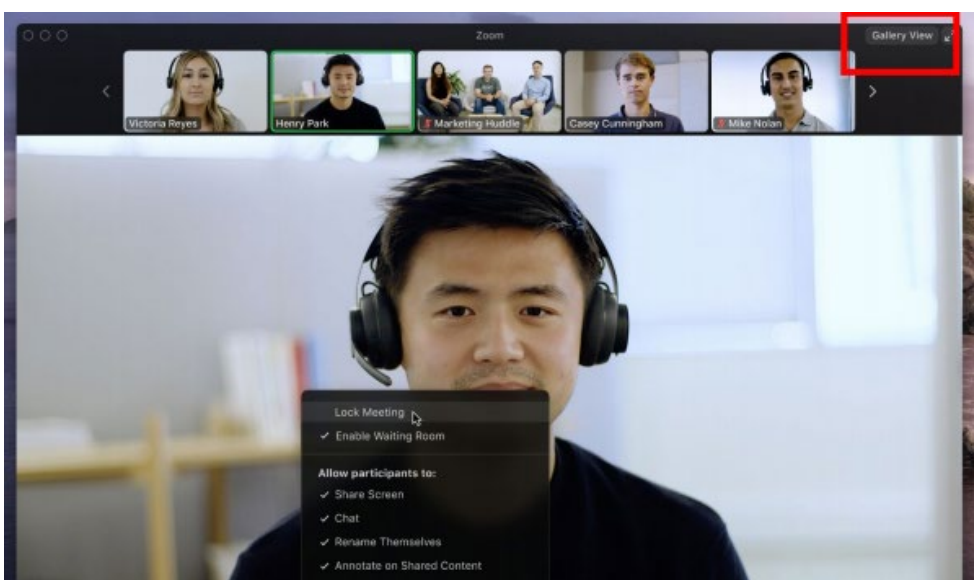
Zoom

Gallery View

Victoria Reyes

Henry Park

Marketing Huddle

Casey Cunningham

Mike Nolan

Lock Meeting

✓ Enable Waiting Room

Allow participants to:

✓ Share Screen

✓ Chat

✓ Rename Themselves

✓ Annotate on Shared Content